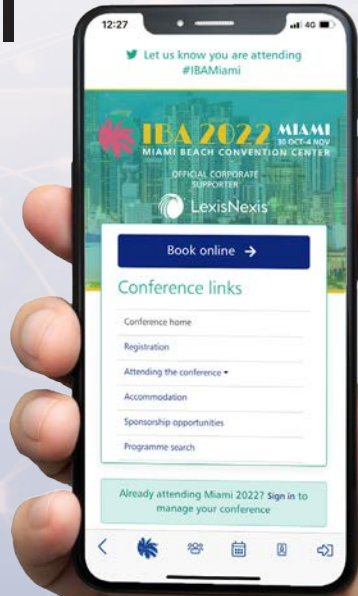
12:27

4G

Let us know you are attending #IBAMiami

IBA 2022 MIAMI 30 OCT-4 NOV
MIAMI BEACH CONVENTION CENTER

OFFICIAL CORPORATE SUPPORTER

LexisNexis

Book online →

Conference links

Conference home

Registration

Attending the conference ▾

Accommodation

Sponsorship opportunities

Programme search

Already attending Miami 2022? Sign in to manage your conference